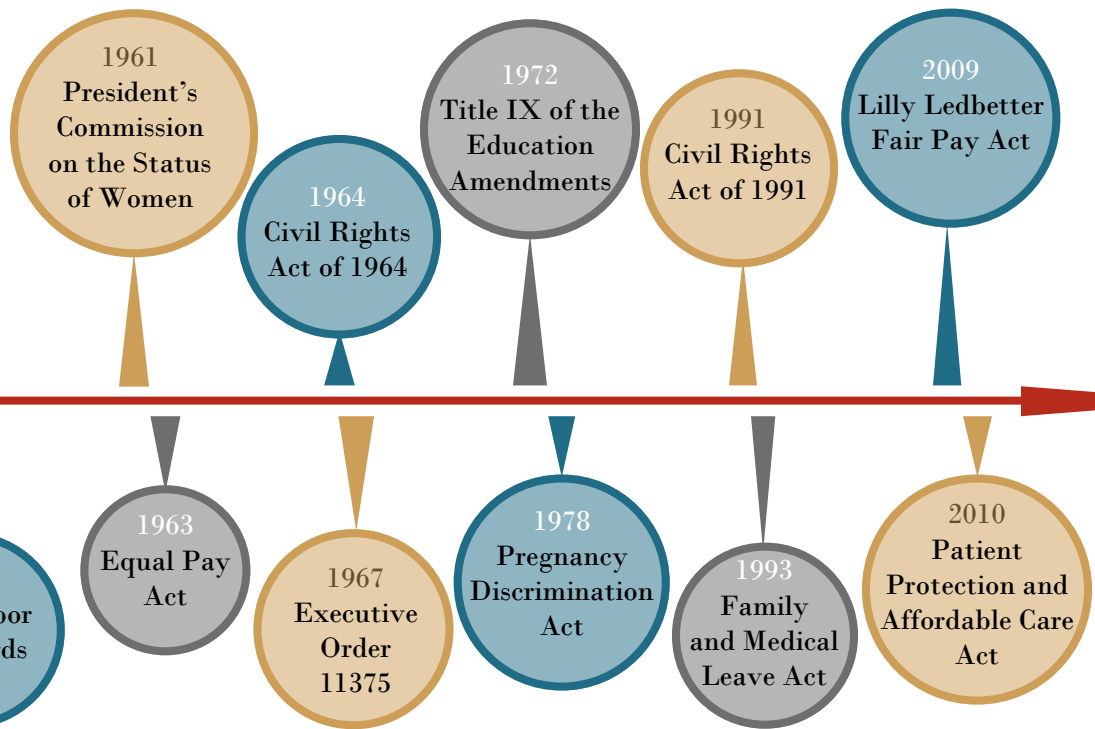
1961
President's Commission on the Status of Women

1964
Civil Rights Act of 1964

1972
Title IX of the Education Amendments

1991
Civil Rights Act of 1991

2009
Lilly Ledbetter Fair Pay Act

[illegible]bor
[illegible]ds

1963
Equal Pay Act

1967
Executive Order 11375

1978
Pregnancy Discrimination Act

1993
Family and Medical Leave Act

2010
Patient Protection and Affordable Care Act